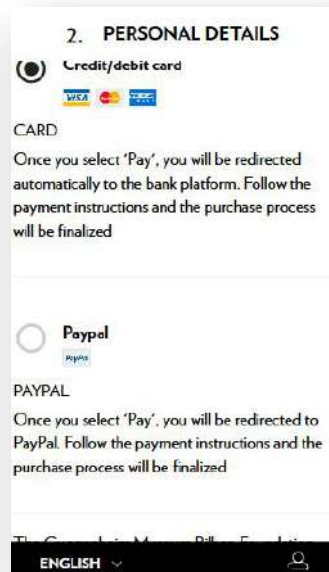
2. PERSONAL DETAILS

Credit/debit card

VISA

CARD

Once you select 'Pay', you will be redirected automatically to the bank platform. Follow the payment instructions and the purchase process will be finalized

Paypal

PayPal

PAYPAL

Once you select 'Pay', you will be redirected to PayPal. Follow the payment instructions and the purchase process will be finalized

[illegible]

ENGLISH